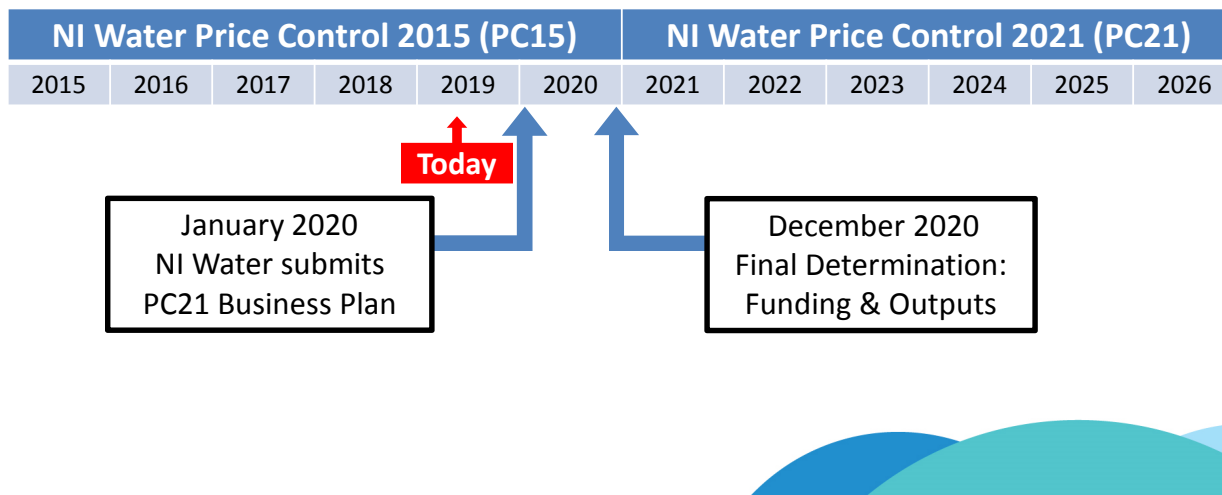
| NI Water Price Control 2015 (PC15) | | | | | | NI Water Price Control 2021 (PC21) | | | | | |
|---|---|---|---|---|---|---|---|---|---|---|---|
| 2015 | 2016 | 2017 | 2018 | 2019 | 2020 | 2021 | 2022 | 2023 | 2024 | 2025 | 2026 |

Today

January 2020
NI Water submits
PC21 Business Plan

December 2020
Final Determination:
Funding & Outputs